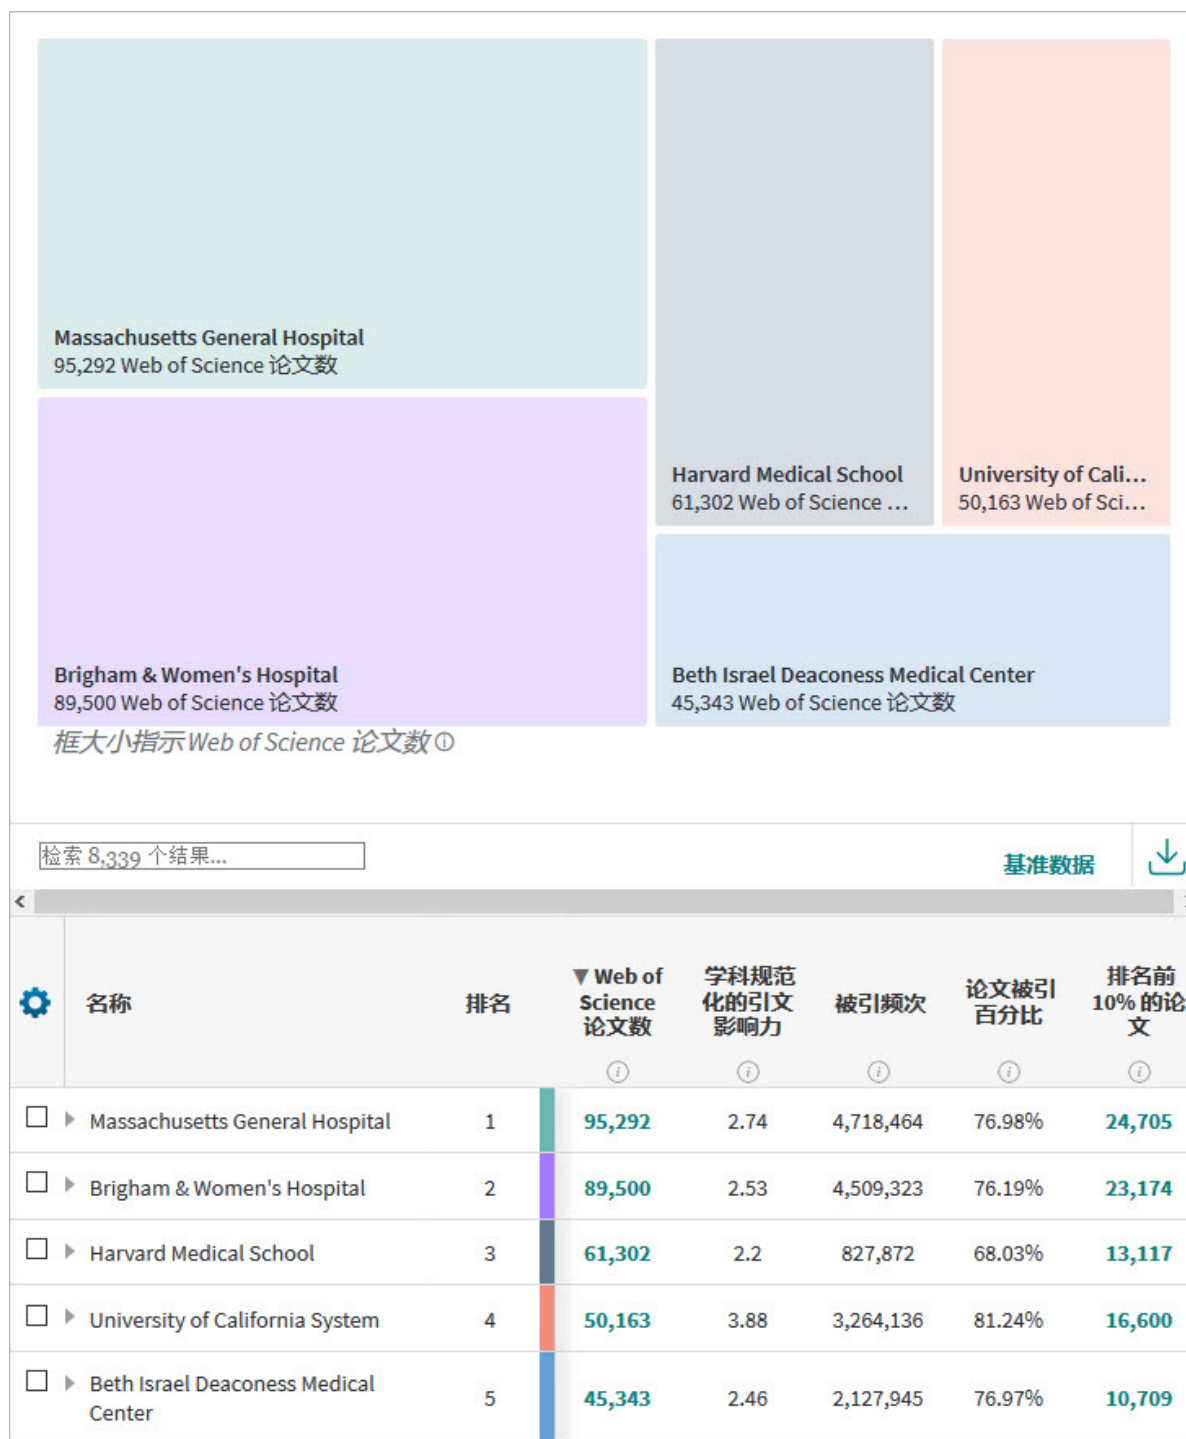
Massachusetts General Hospital
95,292 Web of Science 论文数

Harvard Medical School
61,302 Web of Science ...

University of Cali...
50,163 Web of Sci...

Brigham & Women's Hospital
89,500 Web of Science 论文数

Beth Israel Deaconess Medical Center
45,343 Web of Science 论文数

框大小指示Web of Science 论文数

检索 8,339 个结果...

基准数据

| | 名称 | 排名 | | ▼Web of Science 论文数 | 学科规范化的引文影响力 | 被引频次 | 论文被引百分比 | 排名前10% 的论文 |
|---|---|---|---|---|---|---|---|---|
| ☐ | Massachusetts General Hospital | 1 | | 95,292 | 2.74 | 4,718,464 | 76.98% | 24,705 |
| ☐ | Brigham & Women's Hospital | 2 | | 89,500 | 2.53 | 4,509,323 | 76.19% | 23,174 |
| ☐ | Harvard Medical School | 3 | | 61,302 | 2.2 | 827,872 | 68.03% | 13,117 |
| ☐ | University of California System | 4 | | 50,163 | 3.88 | 3,264,136 | 81.24% | 16,600 |
| ☐ | Beth Israel Deaconess Medical Center | 5 | | 45,343 | 2.46 | 2,127,945 | 76.97% | 10,709 |